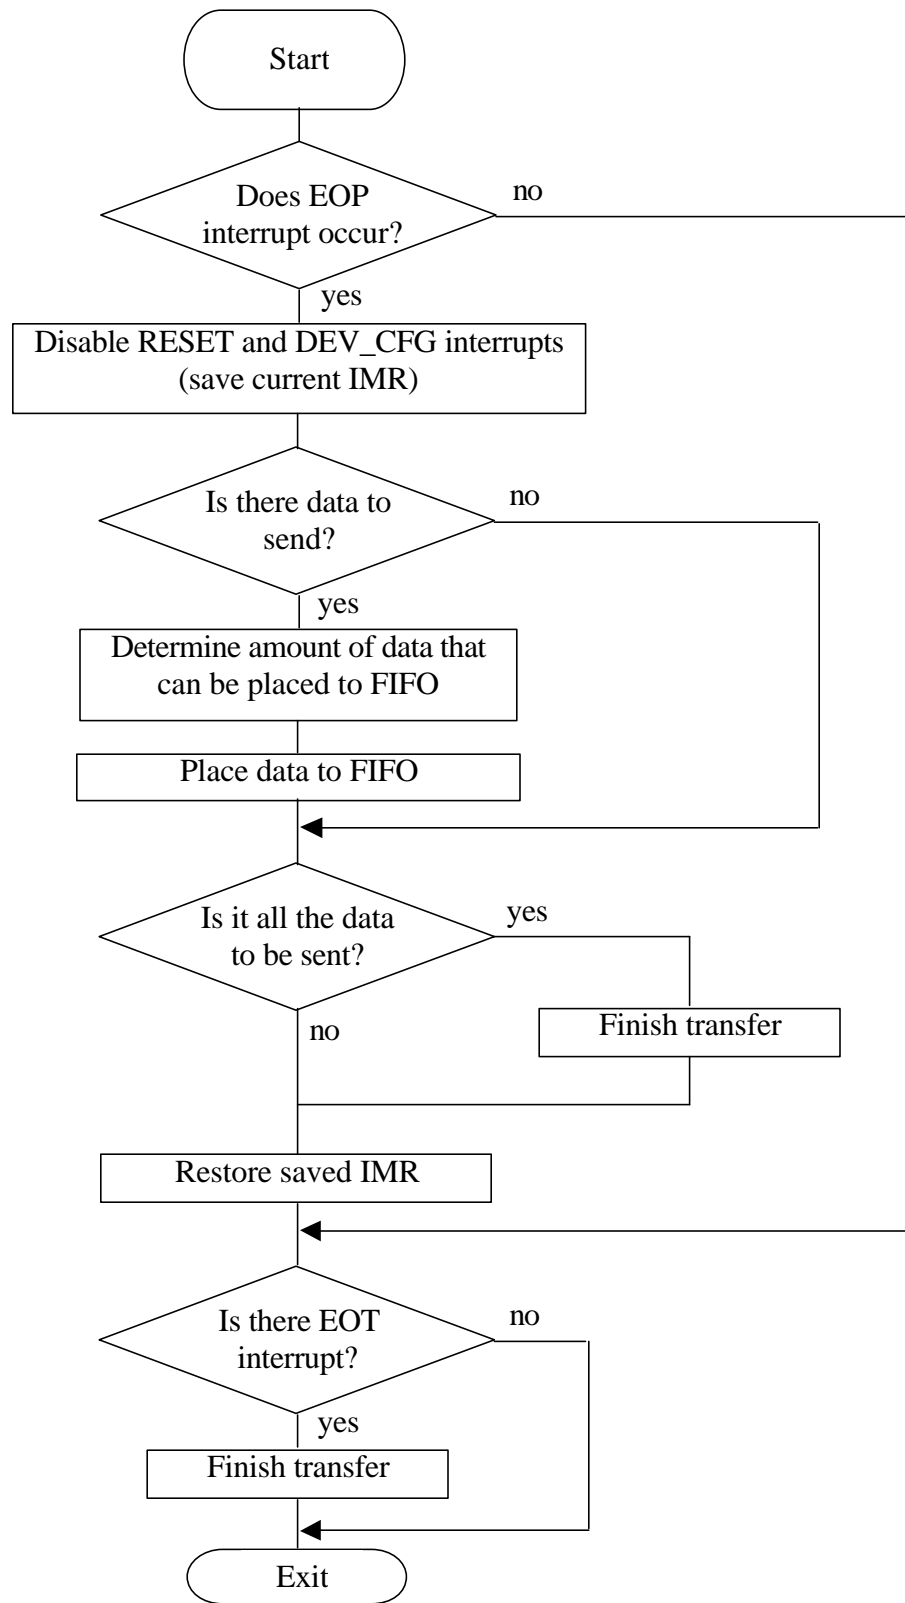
Start

Does EOP interrupt occur?

no

yes

Disable RESET and DEV_CFG interrupts (save current IMR)

Is there data to send?

no

yes

Determine amount of data that can be placed to FIFO

Place data to FIFO

Is it all the data to be sent?

yes

no

Finish transfer

Restore saved IMR

Is there EOT interrupt?

no

yes

Finish transfer

Exit